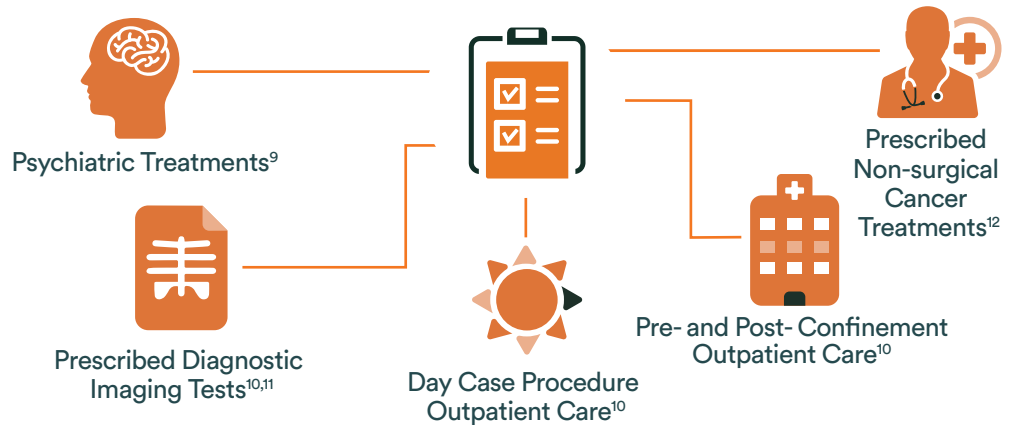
Psychiatric Treatments$^{9}$

Prescribed Diagnostic Imaging Tests$^{10,11}$

Day Case Procedure Outpatient Care$^{10}$

Pre- and Post- Confinement Outpatient Care$^{10}$

Prescribed Non-surgical Cancer Treatments$^{12}$